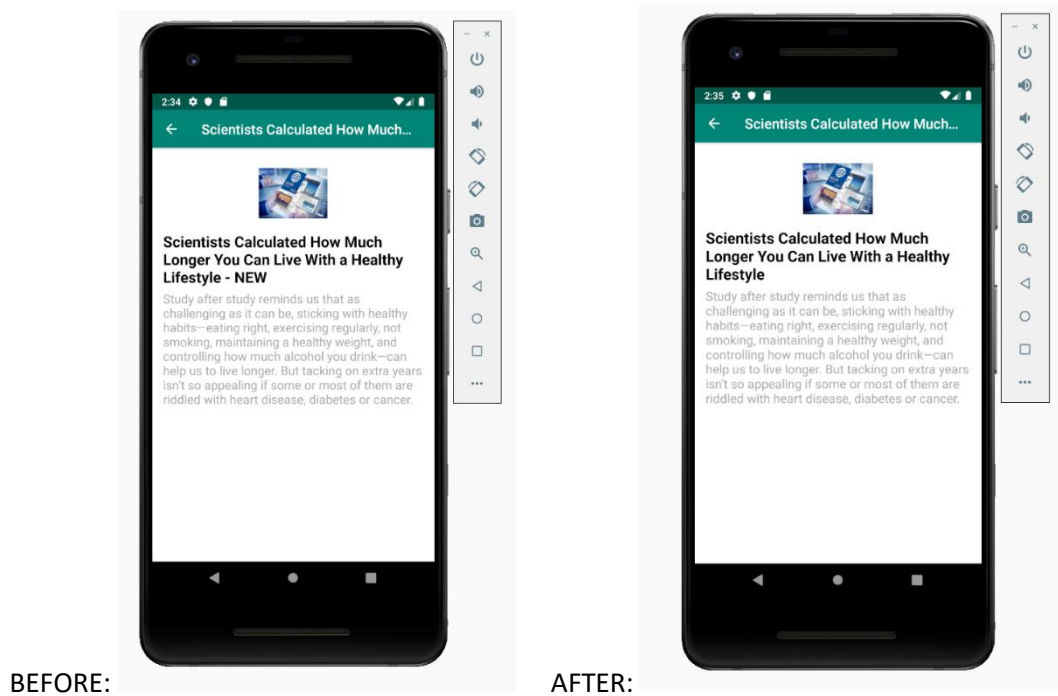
2:34

Scientists Calculated How Much...

Scientists Calculated How Much Longer You Can Live With a Healthy Lifestyle - NEW

Study after study reminds us that as challenging as it can be, sticking with healthy habits—eating right, exercising regularly, not smoking, maintaining a healthy weight, and controlling how much alcohol you drink—can help us to live longer. But tacking on extra years isn't so appealing if some or most of them are riddled with heart disease, diabetes or cancer.

BEFORE:

2:35

Scientists Calculated How Much...

Scientists Calculated How Much Longer You Can Live With a Healthy Lifestyle

Study after study reminds us that as challenging as it can be, sticking with healthy habits—eating right, exercising regularly, not smoking, maintaining a healthy weight, and controlling how much alcohol you drink—can help us to live longer. But tacking on extra years isn't so appealing if some or most of them are riddled with heart disease, diabetes or cancer.

AFTER: